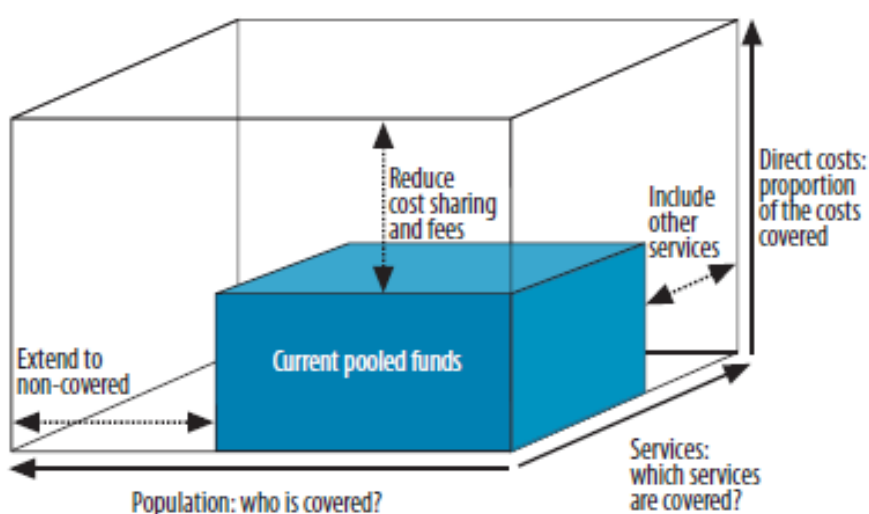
Reduce cost sharing and fees

Include other services

Direct costs: proportion of the costs covered

Extend to non-covered

Current pooled funds

Services: which services are covered?

Population: who is covered?